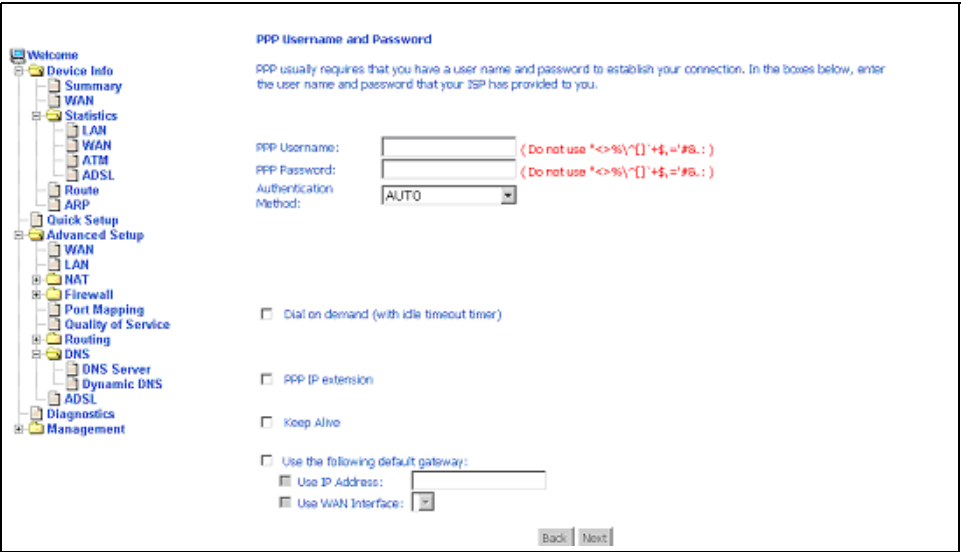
Welcome
Device Info
Summary
WAN
Statistics
LAN
WAN
ATM
ADSL
Route
ARP
Quick Setup
Advanced Setup
WAN
LAN
NAT
Firewall
Port Mapping
Quality of Service
Routing
DNS
DNS Server
Dynamic DNS
ADSL
Diagnostics
Management

PPP Username and Password

PPP usually requires that you have a user name and password to establish your connection. In the boxes below, enter the user name and password that your ISP has provided to you.

PPP Username: ( Do not use "<>%\^[]`+$,='#&.: )
PPP Password: ( Do not use "<>%\^[]`+$,='#&.: )
Authentication Method: AUTO

Dial on demand (with idle timeout timer)

PPP IP extension

Keep Alive

Use the following default gateway:
Use IP Address:
Use WAN Interface:

Back Next